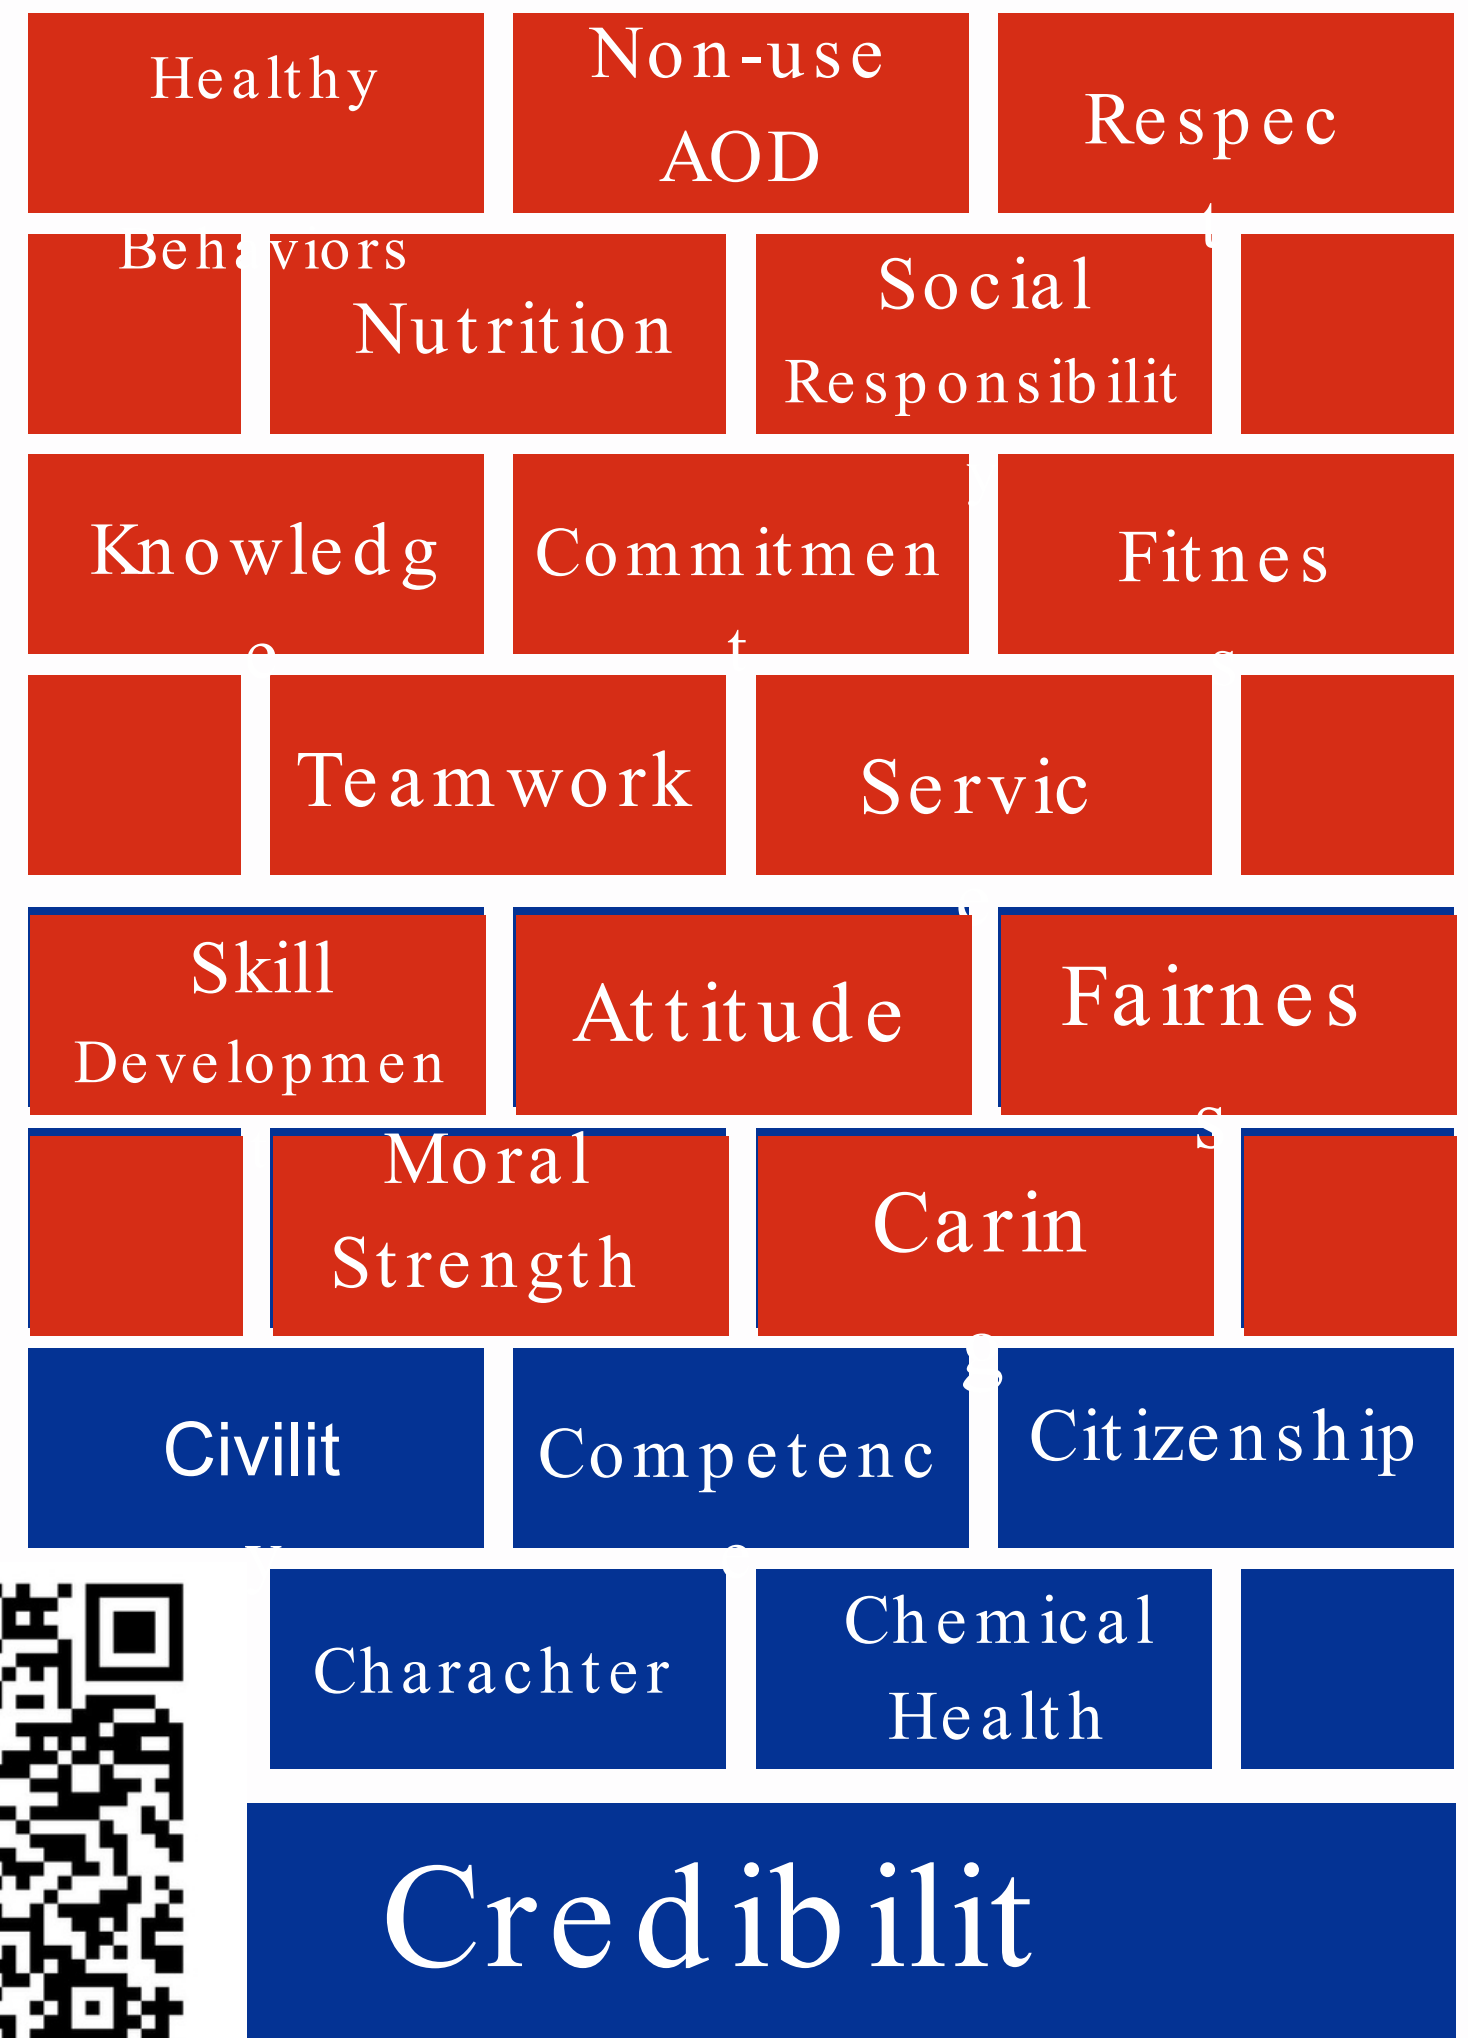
Healthy Behaviors

Non-use AOD

Respect

Nutrition

Social Responsibility

Knowledge

Commitment

Fitness

Teamwork

Service

Skill Developmen

Attitude

Fairness

Moral Strength

Caring

Civility

Competence

Citizenship

Charachter

Chemical Health

Credibilit